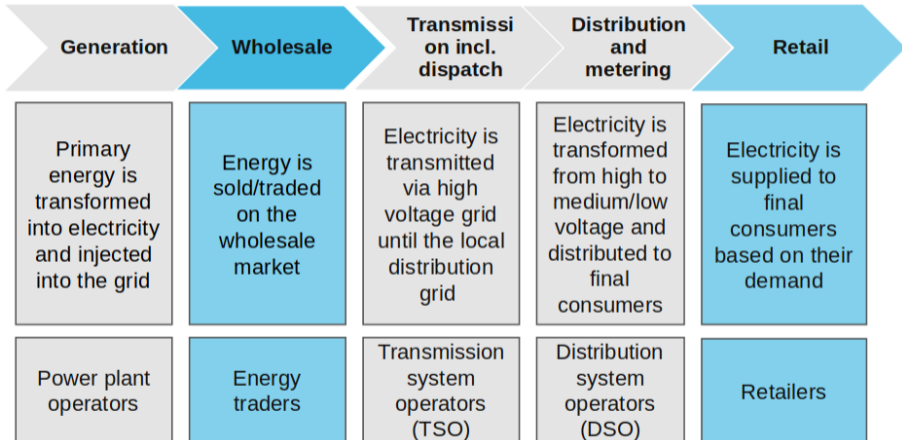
| Generation | Wholesale | Transmission incl. dispatch | Distribution and metering | Retail |
|---|---|---|---|---|
| Primary energy is transformed into electricity and injected into the grid | Energy is sold/traded on the wholesale market | Electricity is transmitted via high voltage grid until the local distribution grid | Electricity is transformed from high to medium/low voltage and distributed to final consumers | Electricity is supplied to final consumers based on their demand |
| Power plant operators | Energy traders | Transmission system operators (TSO) | Distribution system operators (DSO) | Retailers |